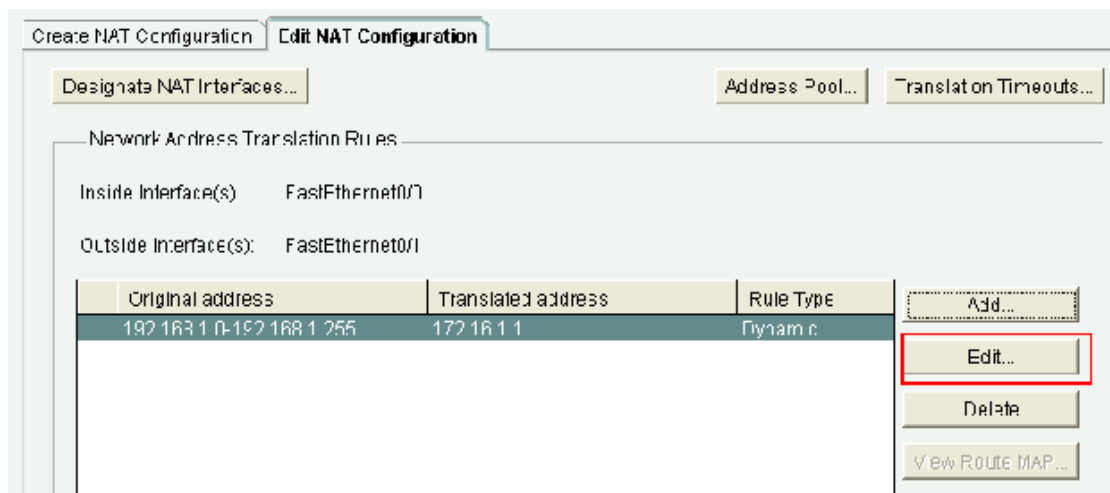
Create NAT Configuration | Edit NAT Configuration

Designate NAT Interfaces...

Address Pool...

Translation Timeouts...

Network Address Translation Rules

Inside Interface(s) FastEthernet0/0

Outside Interface(s): FastEthernet0/1

| | Original address | Translated address | Rule Type |
|---|---|---|---|
| | 192.168.1.0-192.168.1.255 | 172.16.1.1 | Dynamic |

Add...

Edit...

Delete

View Route MAP...